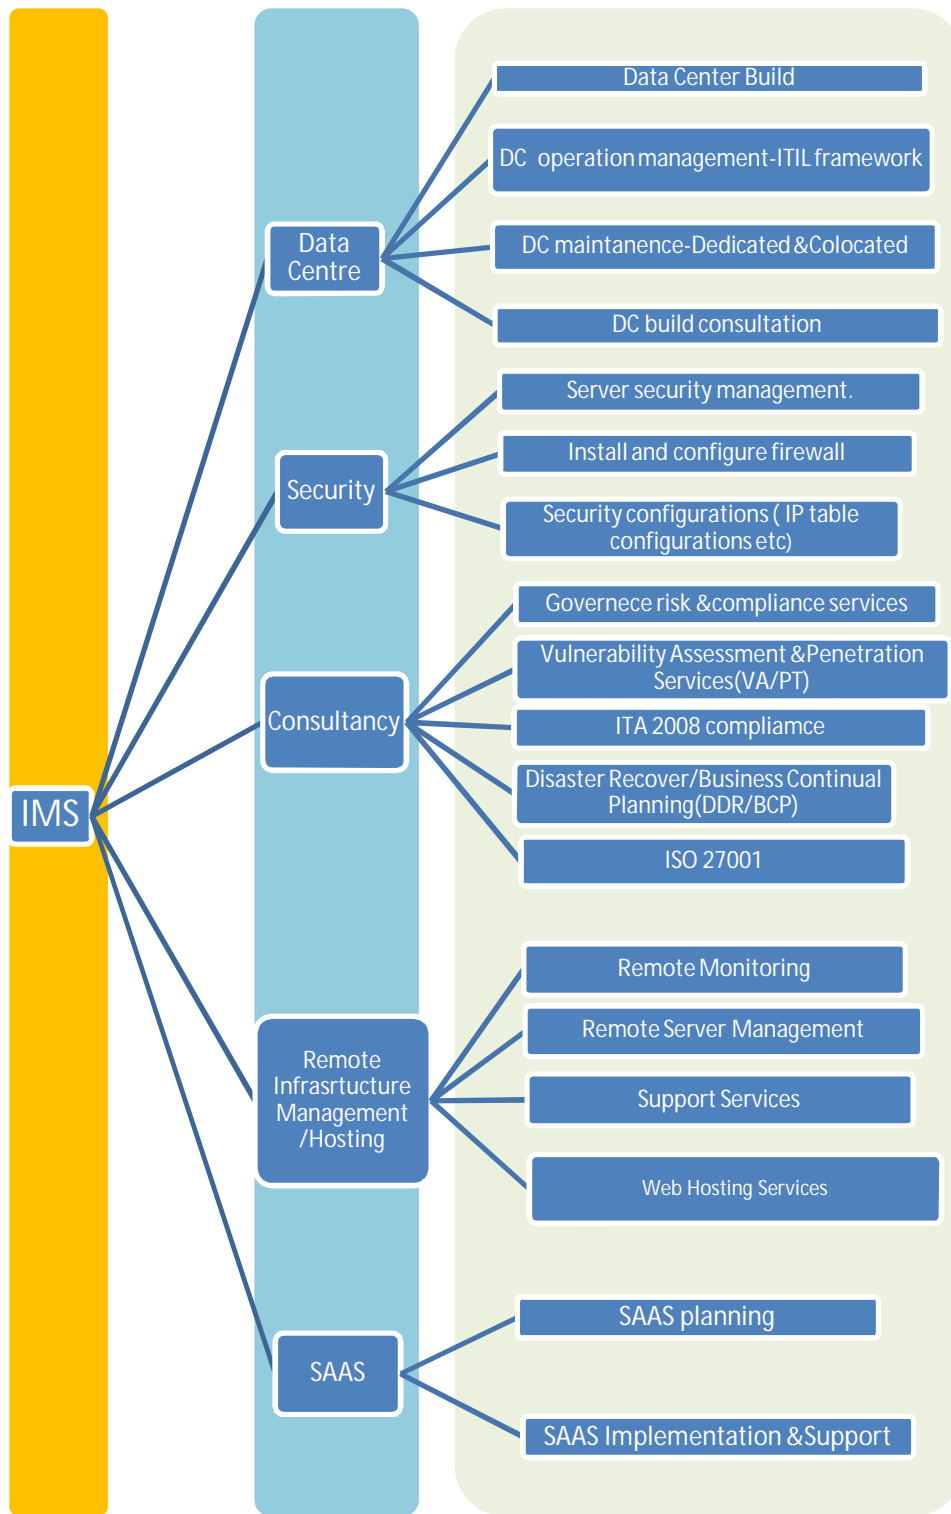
IMS

Data Centre

Data Center Build

DC operation management-ITIL framework

DC maintanence-Dedicated &Colocated

DC build consultation

Security

Server security management.

Install and configure firewall

Security configurations ( IP table configurations etc)

Consultancy

Governece risk &compliance services

Vulnerability Assessment &Penetration Services(VA/PT)

ITA 2008 compliamce

Disaster Recover/Business Continual Planning(DDR/BCP)

ISO 27001

Remote Infrasrtucture Management /Hosting

Remote Monitoring

Remote Server Management

Support Services

Web Hosting Services

SAAS

SAAS planning

SAAS Implementation &Support